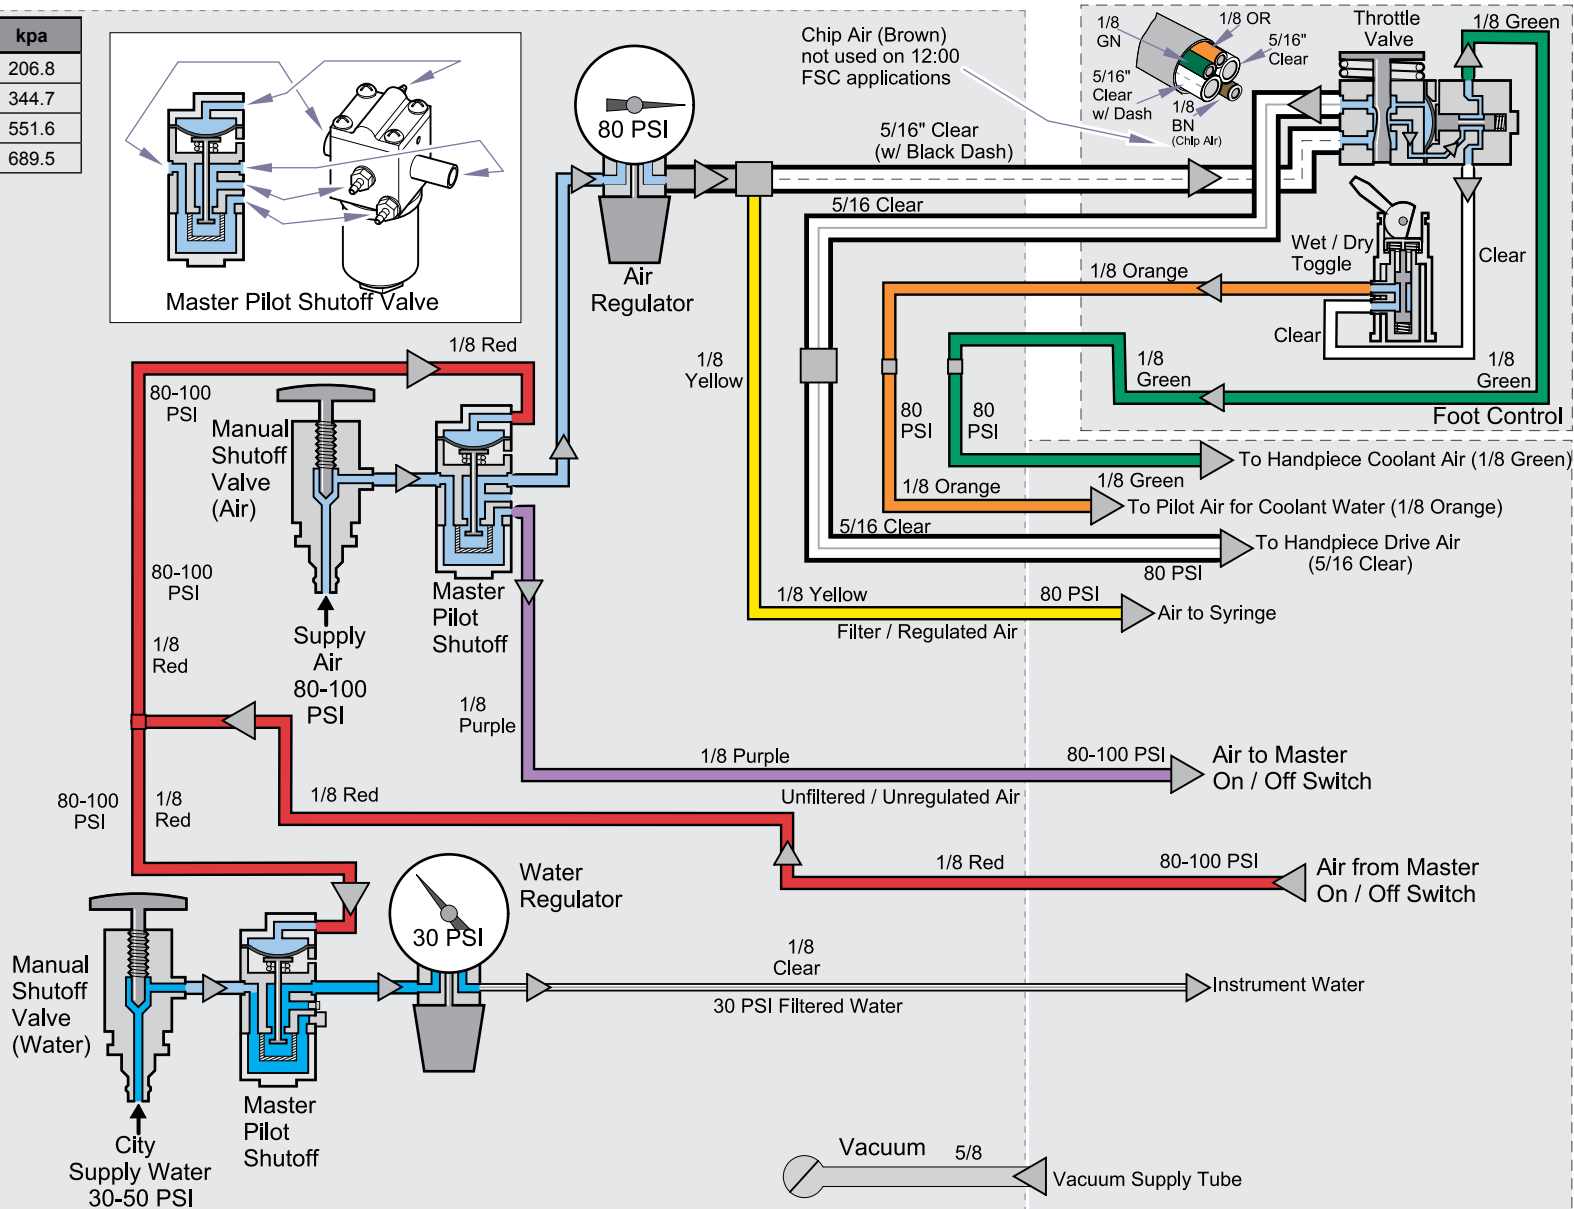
| kpa |
|---|
| 206.8 |
| 344.7 |
| 551.6 |
| 689.5 |

Master Pilot Shutoff Valve

80 PSI

Air Regulator

Chip Air (Brown) not used on 12:00 FSC applications

1/8 GN

1/8 OR

5/16" Clear

5/16" Clear w/ Dash

1/8 BN (Chip Air)

Throttle Valve

1/8 Green

5/16" Clear (w/ Black Dash)

5/16 Clear

Wet / Dry Toggle

Clear

1/8 Orange

Clear

1/8 Green

1/8 Green

Foot Control

1/8 Yellow

80 PSI

80 PSI

1/8 Red

80-100 PSI

Manual Shutoff Valve (Air)

Supply Air 80-100 PSI

Master Pilot Shutoff

To Handpiece Coolant Air (1/8 Green)

1/8 Green

1/8 Orange

To Pilot Air for Coolant Water (1/8 Orange)

5/16 Clear

To Handpiece Drive Air (5/16 Clear)

80 PSI

1/8 Yellow

80 PSI

Air to Syringe

Filter / Regulated Air

80-100 PSI

1/8 Red

1/8 Purple

1/8 Purple

80-100 PSI

Air to Master On / Off Switch

80-100 PSI

1/8 Red

1/8 Red

Unfiltered / Unregulated Air

1/8 Red

80-100 PSI

Air from Master On / Off Switch

Water Regulator

30 PSI

Manual Shutoff Valve (Water)

City Supply Water 30-50 PSI

Master Pilot Shutoff

1/8 Clear

Instrument Water

30 PSI Filtered Water

Vacuum

5/8

Vacuum Supply Tube